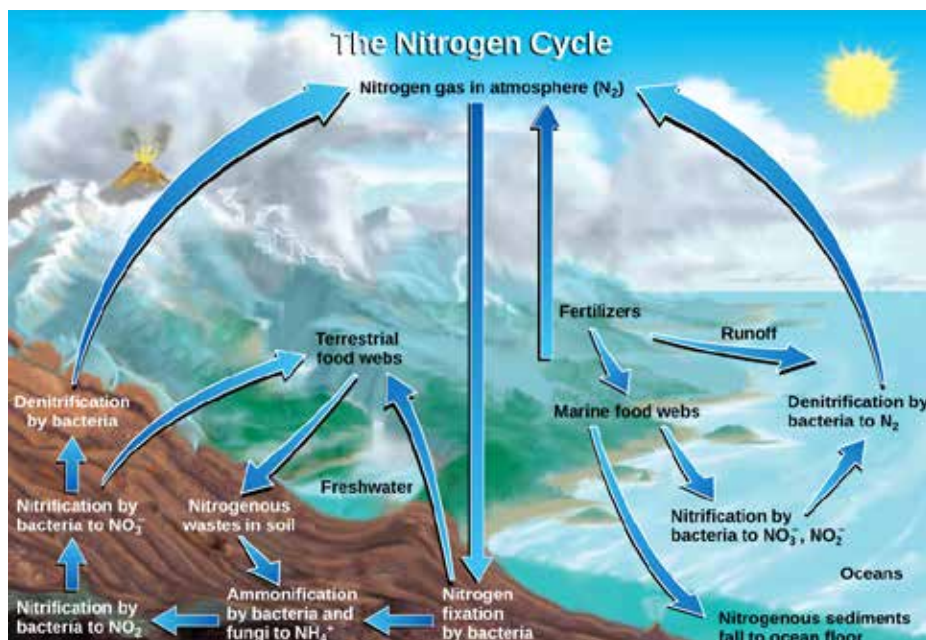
The Nitrogen Cycle

Nitrogen gas in atmosphere ($N_2$)

Terrestrial food webs

Fertilizers

Runoff

Denitrification by bacteria

Marine food webs

Denitrification by bacteria to $N_2$

Freshwater

Nitrification by bacteria to $NO_3^-$

Nitrogenous wastes in soil

Nitrification by bacteria to $NO_3^-$, $NO_2^-$

Oceans

Nitrification by bacteria to $NO_2^-$

Ammonification by bacteria and fungi to $NH_4^+$

Nitrogen fixation by bacteria

Nitrogenous sediments fall to ocean floor